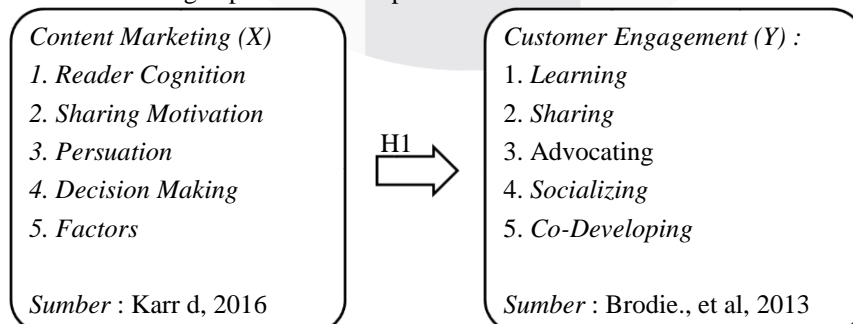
Content Marketing (X)
1. Reader Cognition
2. Sharing Motivation
3. Persuation
4. Decision Making
5. Factors

Sumber : Karr d, 2016

H1

Customer Engagement (Y) :
1. Learning
2. Sharing
3. Advocating
4. Socializing
5. Co-Developing

Sumber : Brodie., et al, 2013